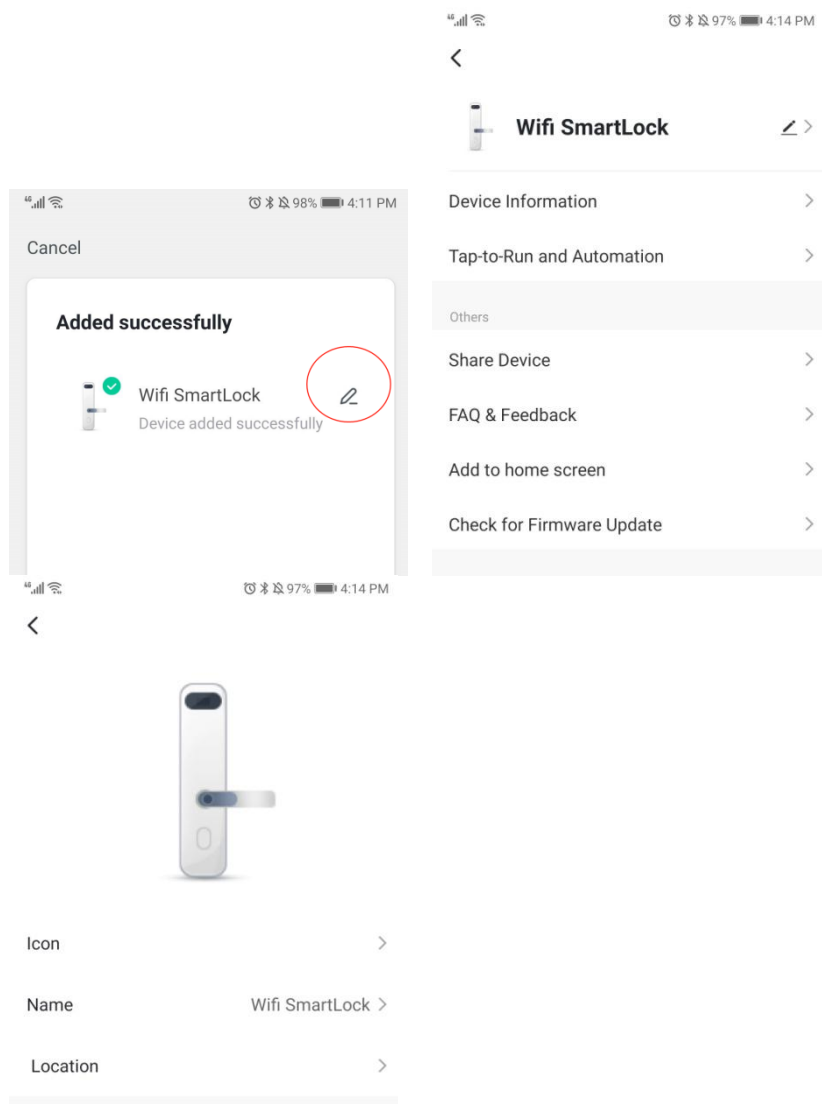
4G 98% 4:11 PM

Cancel

Added successfully

Wifi SmartLock
Device added successfully

4G 97% 4:14 PM

Wifi SmartLock

Device Information

Tap-to-Run and Automation

Others

Share Device

FAQ & Feedback

Add to home screen

Check for Firmware Update

4G 97% 4:14 PM

Icon

Name Wifi SmartLock

Location